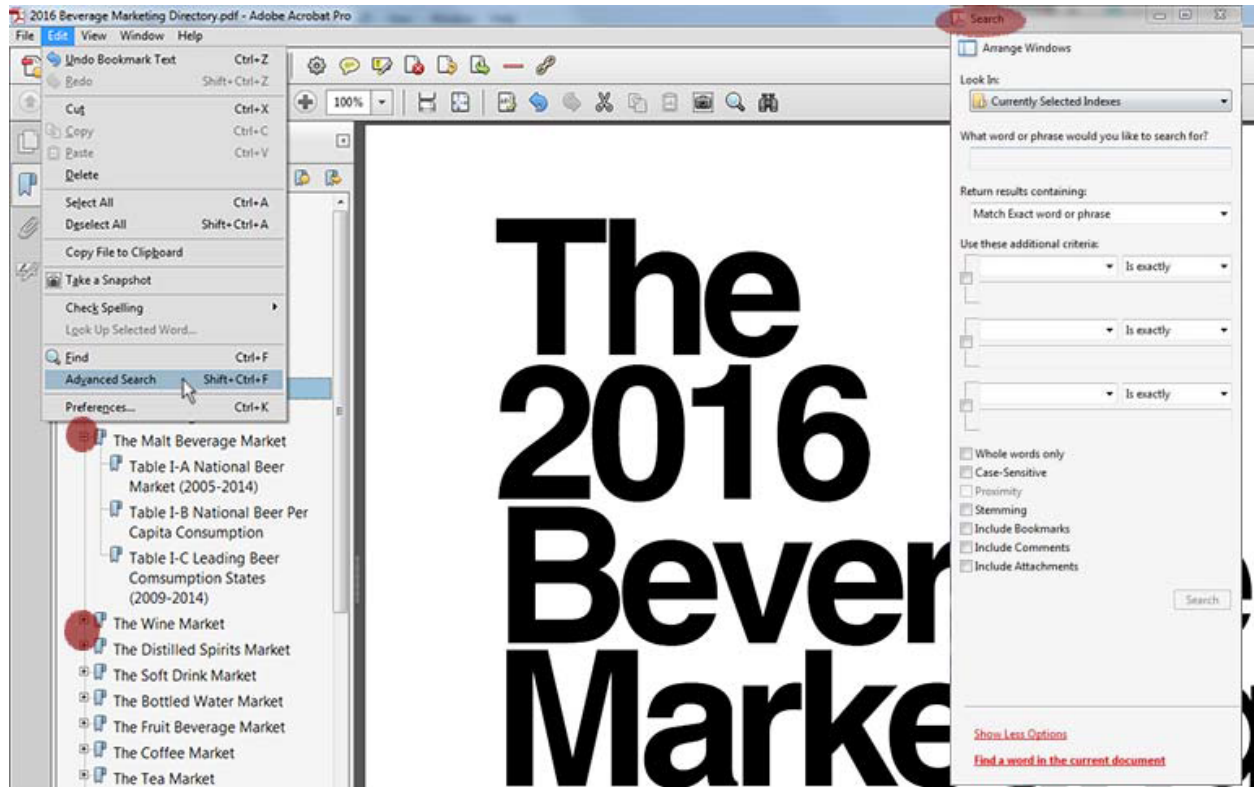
2016 Beverage Marketing Directory.pdf - Adobe Acrobat Pro

File Edit View Window Help

Undo Bookmark Text Ctrl+Z
Redo Shift+Ctrl+Z
Cut Ctrl+X
Copy Ctrl+C
Paste Ctrl+V
Delete
Select All Ctrl+A
Deselect All Shift+Ctrl+A
Copy File to Clipboard
Take a Snapshot
Check Spelling
Look Up Selected Word...
Find Ctrl+F
Advanced Search Shift+Ctrl+F
Preferences... Ctrl+K

100%

The Malt Beverage Market
Table I-A National Beer Market (2005-2014)
Table I-B National Beer Per Capita Consumption
Table I-C Leading Beer Comsumption States (2009-2014)
The Wine Market
The Distilled Spirits Market
The Soft Drink Market
The Bottled Water Market
The Fruit Beverage Market
The Coffee Market
The Tea Market

The 2016 Bever Marke

Search
Arrange Windows
Look In:
Currently Selected Indexes
What word or phrase would you like to search for?
Return results containing:
Match Exact word or phrase
Use these additional criteria:
Is exactly
Is exactly
Is exactly
Whole words only
Case-Sensitive
Proximity
Stemming
Include Bookmarks
Include Comments
Include Attachments
Search
Show Less Options
Find a word in the current document